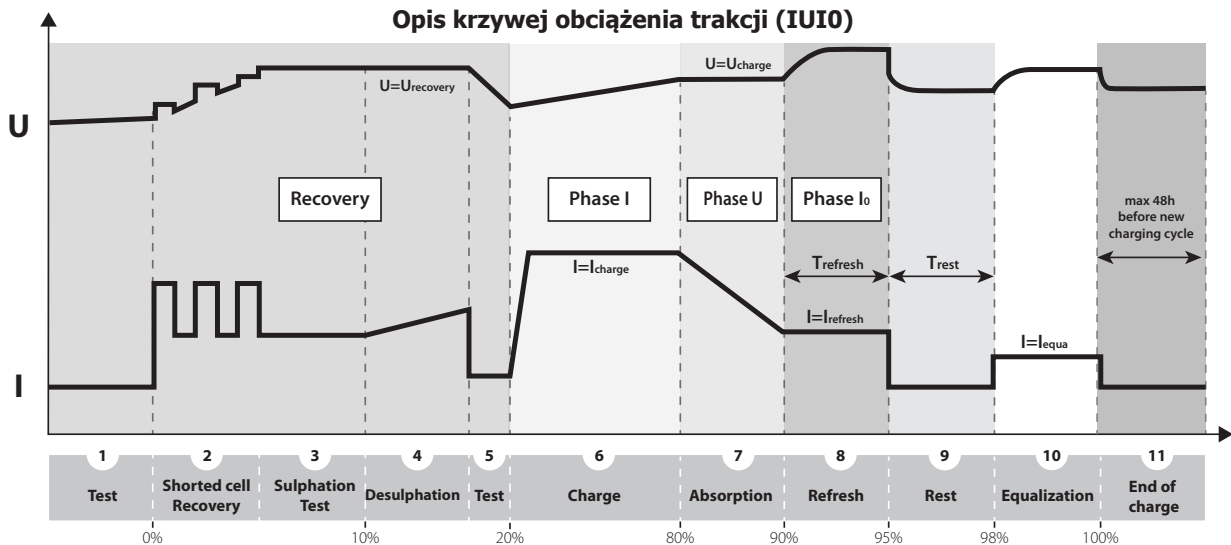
Opis krzywej obciążenia trakcji (IUI0)

U

U=U$_{recovery}$

U=U$_{charge}$

Recovery

Phase I

Phase U

Phase I$_0$

max 48h before new charging cycle

I=I$_{charge}$

T$_{refresh}$

T$_{rest}$

I=I$_{refresh}$

I=I$_{equa}$

I

| 1 | 2 | 3 | 4 | 5 | 6 | 7 | 8 | 9 | 10 | 11 |
|---|---|---|---|---|---|---|---|---|---|---|
| Test | Shorted cell Recovery | Sulphation Test | Desulphation | Test | Charge | Absorption | Refresh | Rest | Equalization | End of charge |

0% 10% 20% 80% 90% 95% 98% 100%